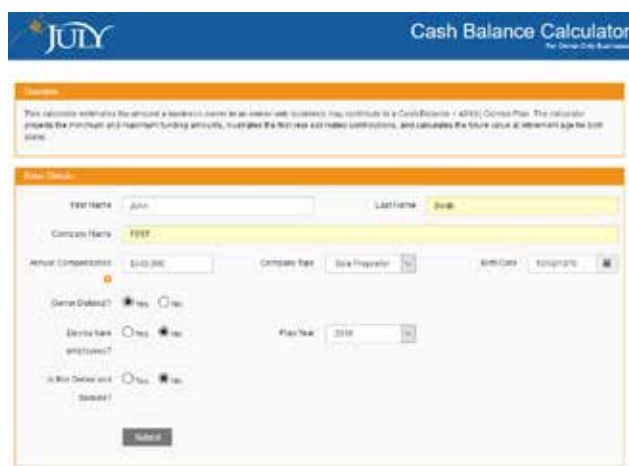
JULY

Cash Balance Calculator

For Owner-Only Businesses

Overview

This calculator estimates the amount a business owner at an owner-only business may contribute to a Cash Balance + 401(k) Combo Plan. The calculator projects the minimum and maximum funding amounts, illustrates the first year estimated contributions, and calculates the future value at retirement age for both plans.

Enter Details

First Name John

Last Name Smith

Company Name TEST

Annual Compensation $100,000

Company Type Sole Proprietor

Birth Date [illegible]

Owner Deferral? Yes No

Do you have employees? Yes No

Plan Year 2018

Is Box Owner and Spouse? Yes No

Submit